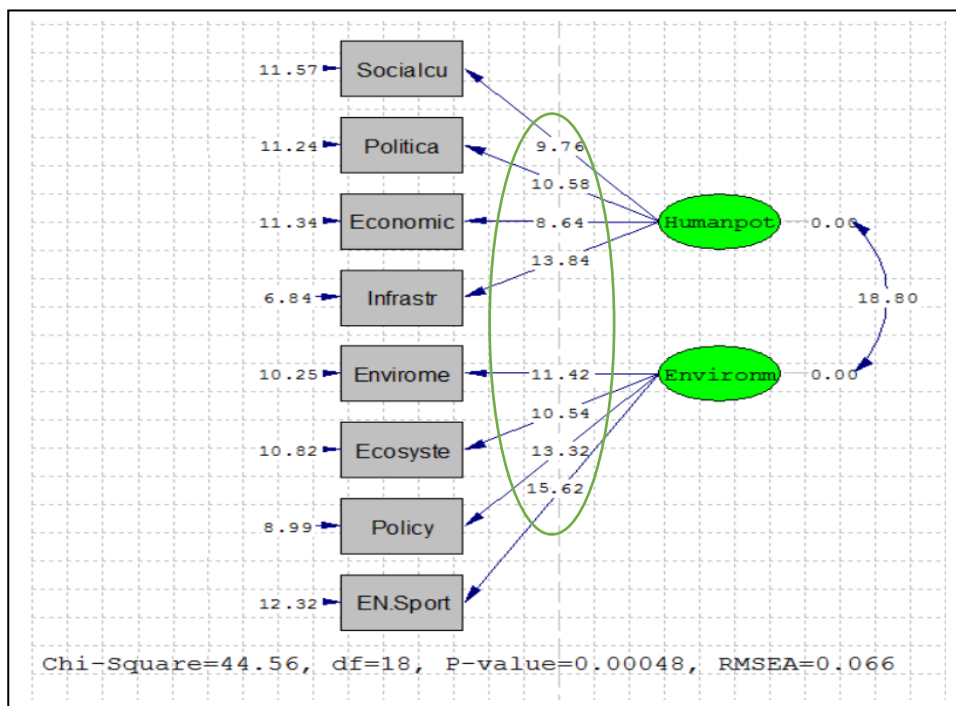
11.57 Socialcu
11.24 Politica
11.34 Economic
6.84 Infrastr
10.25 Envirome
10.82 Ecosyste
8.99 Policy
12.32 EN.Sport

9.76
10.58
8.64
13.84
11.42
10.54
13.32
15.62

Humanpot 0.00
18.80
Environm 0.00

Chi-Square=44.56, df=18, P-value=0.00048, RMSEA=0.066